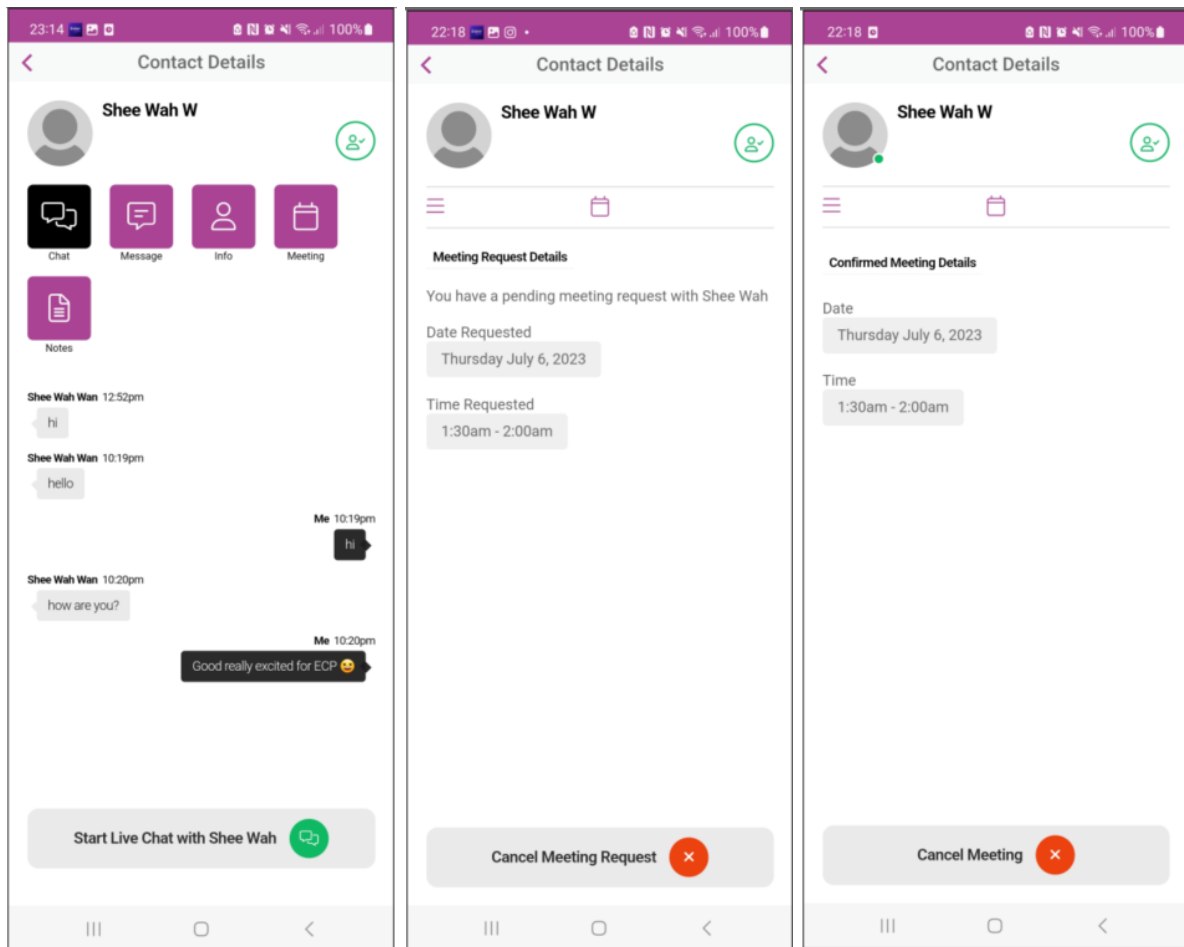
23:14 100%

Contact Details

Shee Wah W

Chat
Message
Info
Meeting
Notes

Shee Wah Wan 12:52pm
hi

Shee Wah Wan 10:19pm
hello

Me 10:19pm
hi

Shee Wah Wan 10:20pm
how are you?

Me 10:20pm
Good really excited for ECP 😆

Start Live Chat with Shee Wah

22:18 100%

Contact Details

Shee Wah W

Meeting Request Details

You have a pending meeting request with Shee Wah

Date Requested
Thursday July 6, 2023

Time Requested
1:30am - 2:00am

Cancel Meeting Request

22:18 100%

Contact Details

Shee Wah W

Confirmed Meeting Details

Date
Thursday July 6, 2023

Time
1:30am - 2:00am

Cancel Meeting